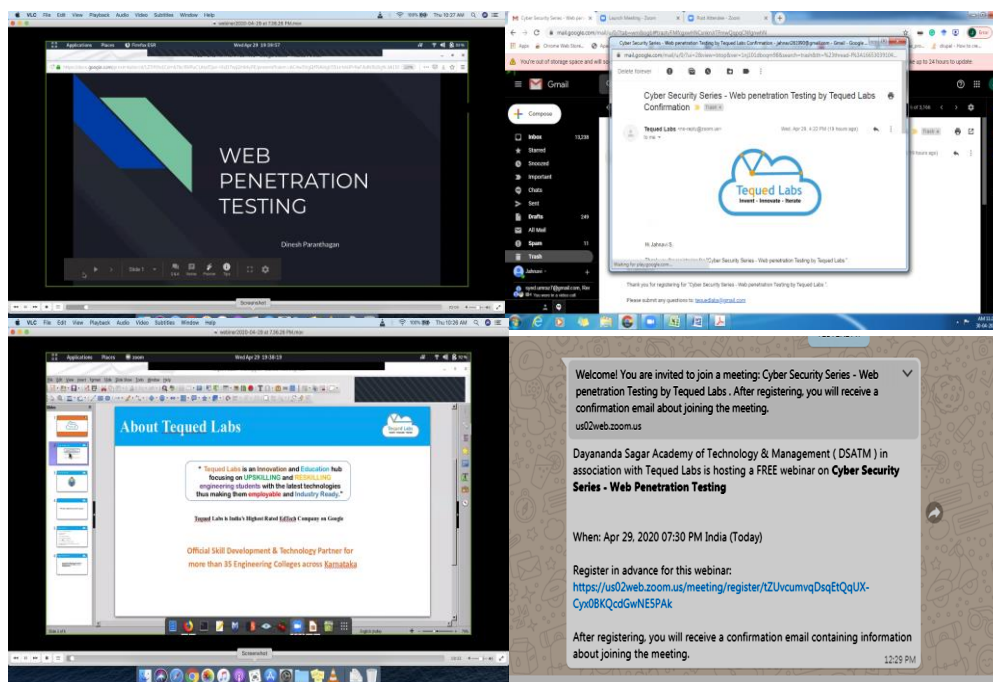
VLC File Edit View Playback Audio Video Subtitles Window Help

Applications Places Firefox ESR Wed Apr 29 19:30:57

WEB PENETRATION TESTING

Dinesh Paranthagan

Slide 1

Screenshot

Cyber Security Series - Web penetration Testing by Tequed Labs Confirmation

Gmail

Compose

Inbox 13,238
Starred
Snoozed
Important
Chats
Sent
Drafts 249
All Mail
Spam 11
Trash

You're out of storage space and will so

Cyber Security Series - Web penetration Testing by Tequed Labs Confirmation Trash

Tequed Labs

Wed, Apr 29, 4:22 PM (15 hours ago)

Tequed Labs
Invent · Innovate · Iterate

Hi Jahnavi S,

Thank you for registering for "Cyber Security Series - Web penetration Testing by Tequed Labs".

Please submit any questions to: tequedlabs@gmail.com

Waiting for play.google.com...

VLC File Edit View Playback Audio Video Subtitles Window Help

Applications Places zoom Wed Apr 29 19:38:19

About Tequed Labs

" Tequed Labs is an Innovation and Education hub focusing on UPSKILLING and RESKILLING engineering students with the latest technologies thus making them employable and Industry Ready."

Tequed Labs is India's Highest Rated EdTech Company on Google

Official Skill Development & Technology Partner for more than 35 Engineering Colleges across Karnataka

Screenshot

Welcome! You are invited to join a meeting: Cyber Security Series - Web penetration Testing by Tequed Labs . After registering, you will receive a confirmation email about joining the meeting.
us02web.zoom.us

Dayananda Sagar Academy of Technology & Management ( DSATM ) in association with Tequed Labs is hosting a FREE webinar on Cyber Security Series - Web Penetration Testing

When: Apr 29, 2020 07:30 PM India (Today)

Register in advance for this webinar:
https://us02web.zoom.us/meeting/register/tZUvcumvqDsqEtQqUX-Cyx0BKQcdGwNE5PAk

After registering, you will receive a confirmation email containing information about joining the meeting.

12:29 PM